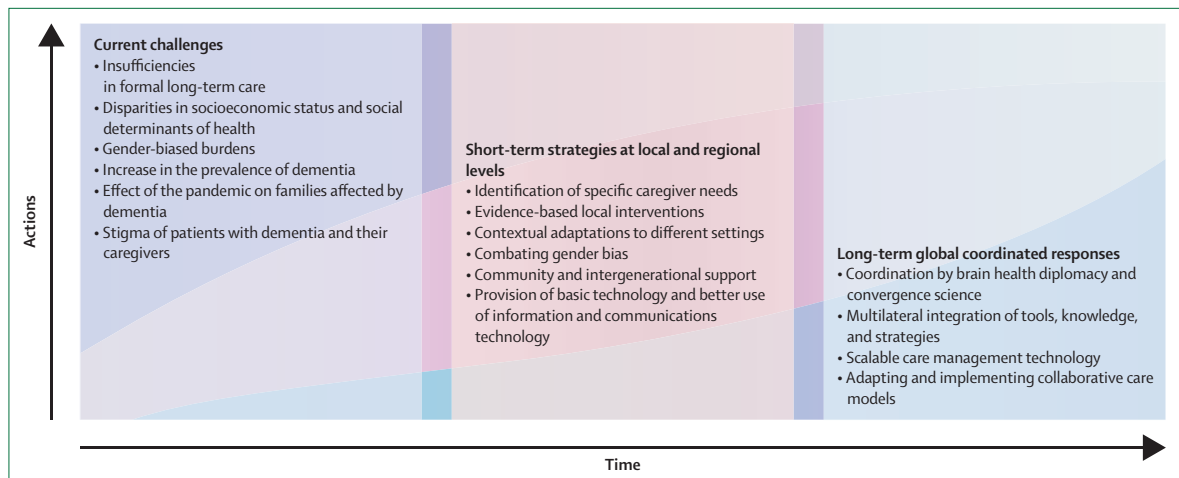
Actions

Current challenges
• Insufficiencies in formal long-term care
• Disparities in socioeconomic status and social determinants of health
• Gender-biased burdens
• Increase in the prevalence of dementia
• Effect of the pandemic on families affected by dementia
• Stigma of patients with dementia and their caregivers

Short-term strategies at local and regional levels
• Identification of specific caregiver needs
• Evidence-based local interventions
• Contextual adaptations to different settings
• Combating gender bias
• Community and intergenerational support
• Provision of basic technology and better use of information and communications technology

Long-term global coordinated responses
• Coordination by brain health diplomacy and convergence science
• Multilateral integration of tools, knowledge, and strategies
• Scalable care management technology
• Adapting and implementing collaborative care models

Time